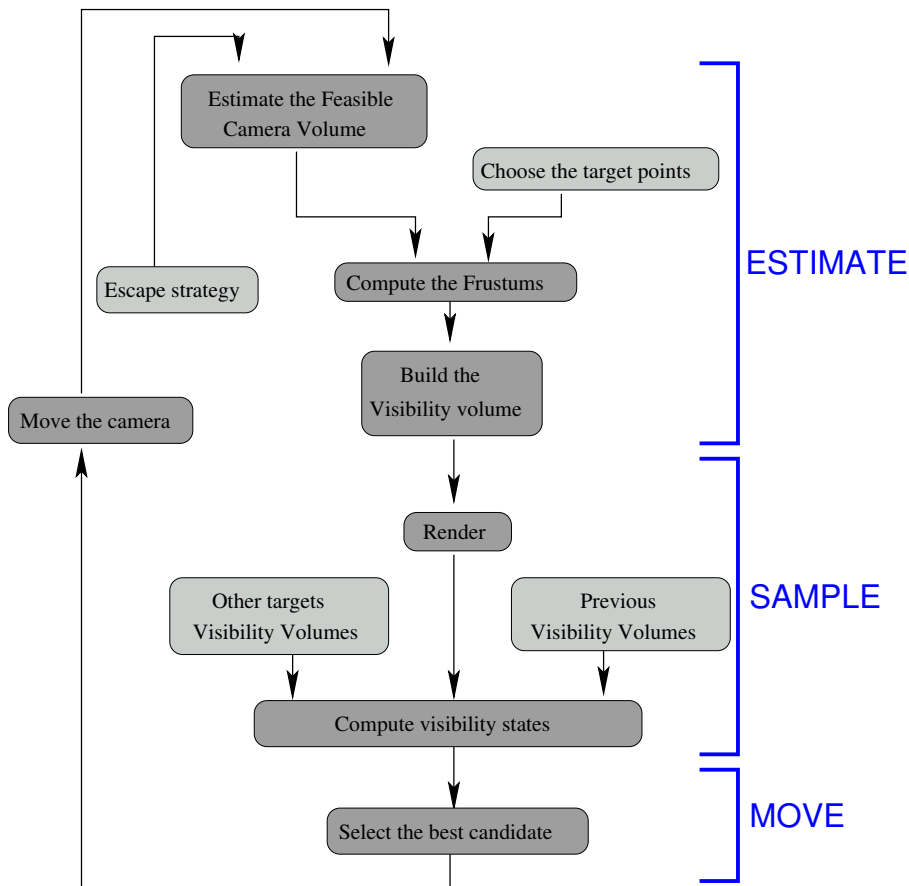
Estimate the Feasible Camera Volume

Choose the target points

Escape strategy

Compute the Frustums

Build the Visibility volume

Move the camera

ESTIMATE

Render

Other targets Visibility Volumes

Previous Visibility Volumes

SAMPLE

Compute visibility states

Select the best candidate

MOVE